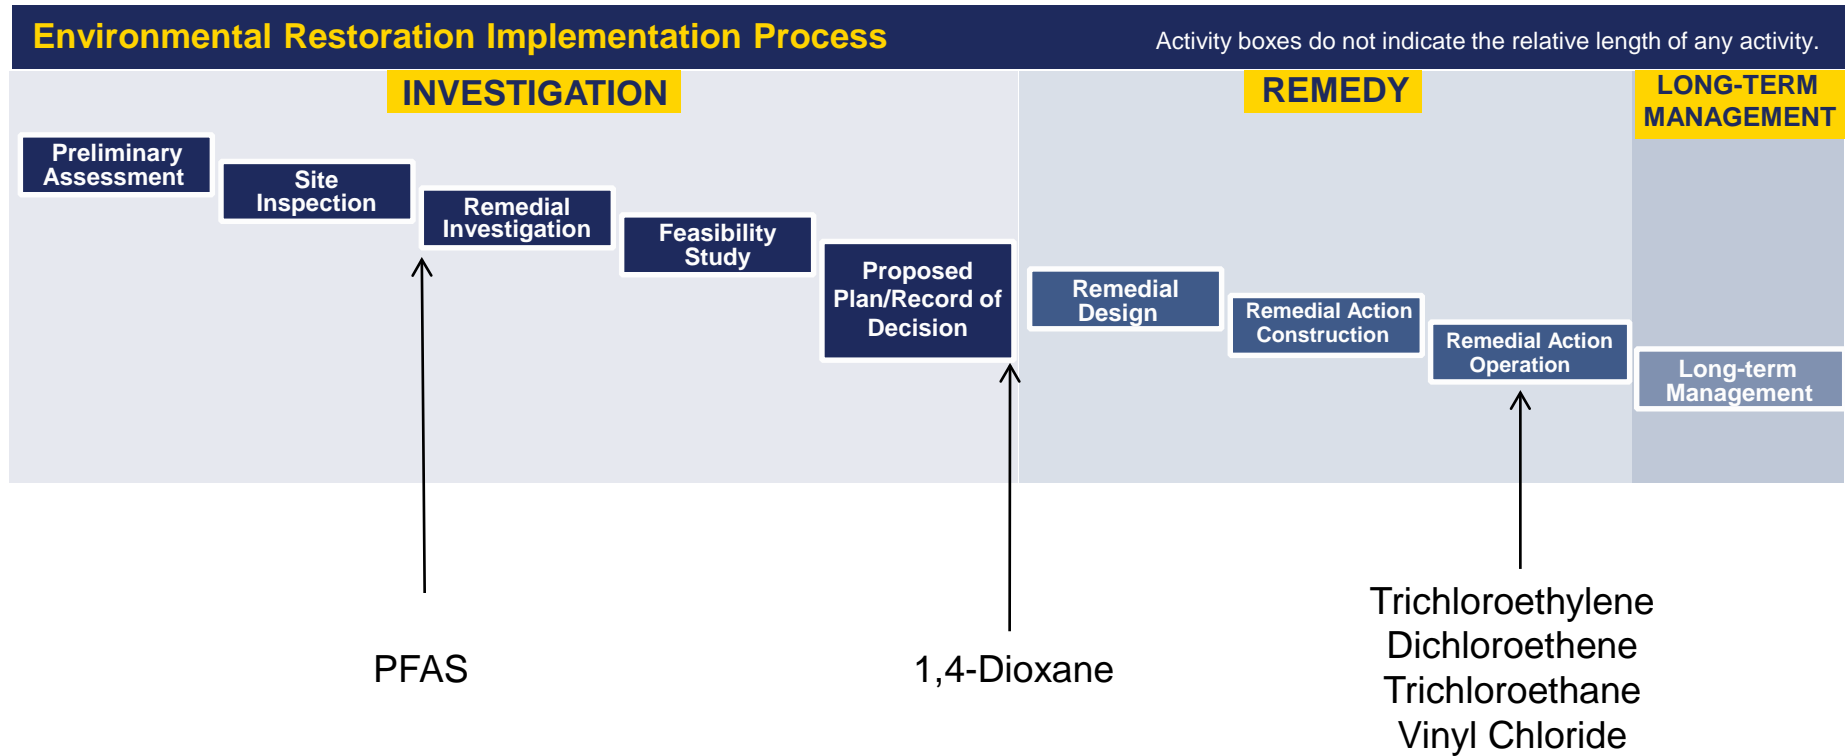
Environmental Restoration Implementation Process

Activity boxes do not indicate the relative length of any activity.

INVESTIGATION

REMEDY

LONG-TERM MANAGEMENT

Preliminary Assessment

Site Inspection

Remedial Investigation

Feasibility Study

Proposed Plan/Record of Decision

Remedial Design

Remedial Action Construction

Remedial Action Operation

Long-term Management

PFAS

1,4-Dioxane

Trichloroethylene
Dichloroethene
Trichloroethane
Vinyl Chloride